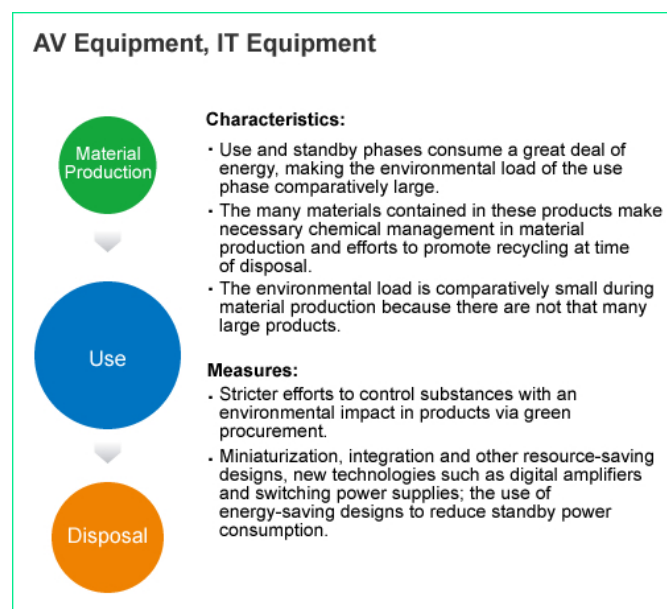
AV Equipment, IT Equipment

Material Production

Use

Disposal

Characteristics:

・Use and standby phases consume a great deal of energy, making the environmental load of the use phase comparatively large.

・The many materials contained in these products make necessary chemical management in material production and efforts to promote recycling at time of disposal.

・The environmental load is comparatively small during material production because there are not that many large products.

Measures:

・Stricter efforts to control substances with an environmental impact in products via green procurement.

・Miniaturization, integration and other resource-saving designs, new technologies such as digital amplifiers and switching power supplies; the use of energy-saving designs to reduce standby power consumption.